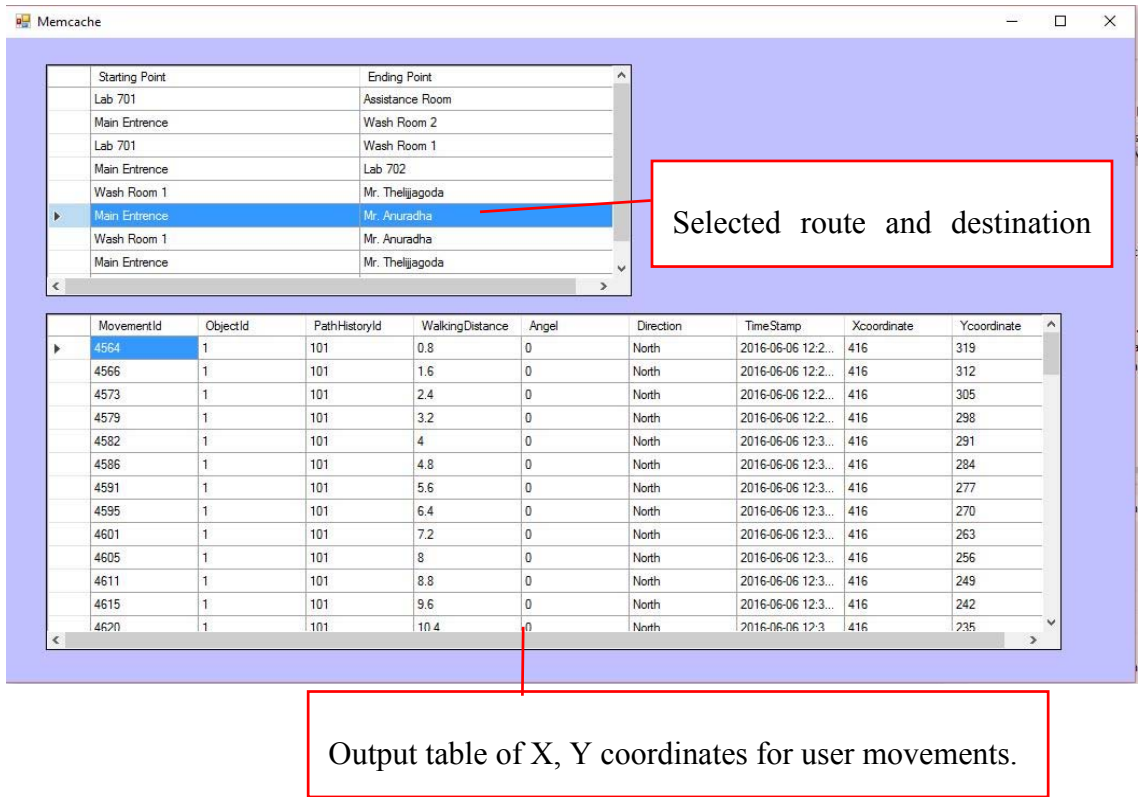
Memcache

| | Starting Point | Ending Point |
|---|---|---|
| | Lab 701 | Assistance Room |
| | Main Entrence | Wash Room 2 |
| | Lab 701 | Wash Room 1 |
| | Main Entrence | Lab 702 |
| | Wash Room 1 | Mr. Thelijjagoda |
| ▶ | Main Entrence | Mr. Anuradha |
| | Wash Room 1 | Mr. Anuradha |
| | Main Entrence | Mr. Thelijjagoda |

Selected route and destination

| | MovementId | ObjectId | PathHistoryId | WalkingDistance | Angel | Direction | TimeStamp | Xcoordinate | Ycoordinate |
|---|---|---|---|---|---|---|---|---|---|
| ▶ | 4564 | 1 | 101 | 0.8 | 0 | North | 2016-06-06 12:2... | 416 | 319 |
| | 4566 | 1 | 101 | 1.6 | 0 | North | 2016-06-06 12:2... | 416 | 312 |
| | 4573 | 1 | 101 | 2.4 | 0 | North | 2016-06-06 12:2... | 416 | 305 |
| | 4579 | 1 | 101 | 3.2 | 0 | North | 2016-06-06 12:2... | 416 | 298 |
| | 4582 | 1 | 101 | 4 | 0 | North | 2016-06-06 12:3... | 416 | 291 |
| | 4586 | 1 | 101 | 4.8 | 0 | North | 2016-06-06 12:3... | 416 | 284 |
| | 4591 | 1 | 101 | 5.6 | 0 | North | 2016-06-06 12:3... | 416 | 277 |
| | 4595 | 1 | 101 | 6.4 | 0 | North | 2016-06-06 12:3... | 416 | 270 |
| | 4601 | 1 | 101 | 7.2 | 0 | North | 2016-06-06 12:3... | 416 | 263 |
| | 4605 | 1 | 101 | 8 | 0 | North | 2016-06-06 12:3... | 416 | 256 |
| | 4611 | 1 | 101 | 8.8 | 0 | North | 2016-06-06 12:3... | 416 | 249 |
| | 4615 | 1 | 101 | 9.6 | 0 | North | 2016-06-06 12:3... | 416 | 242 |
| | 4620 | 1 | 101 | 10.4 | 0 | North | 2016-06-06 12:3... | 416 | 235 |

Output table of X, Y coordinates for user movements.